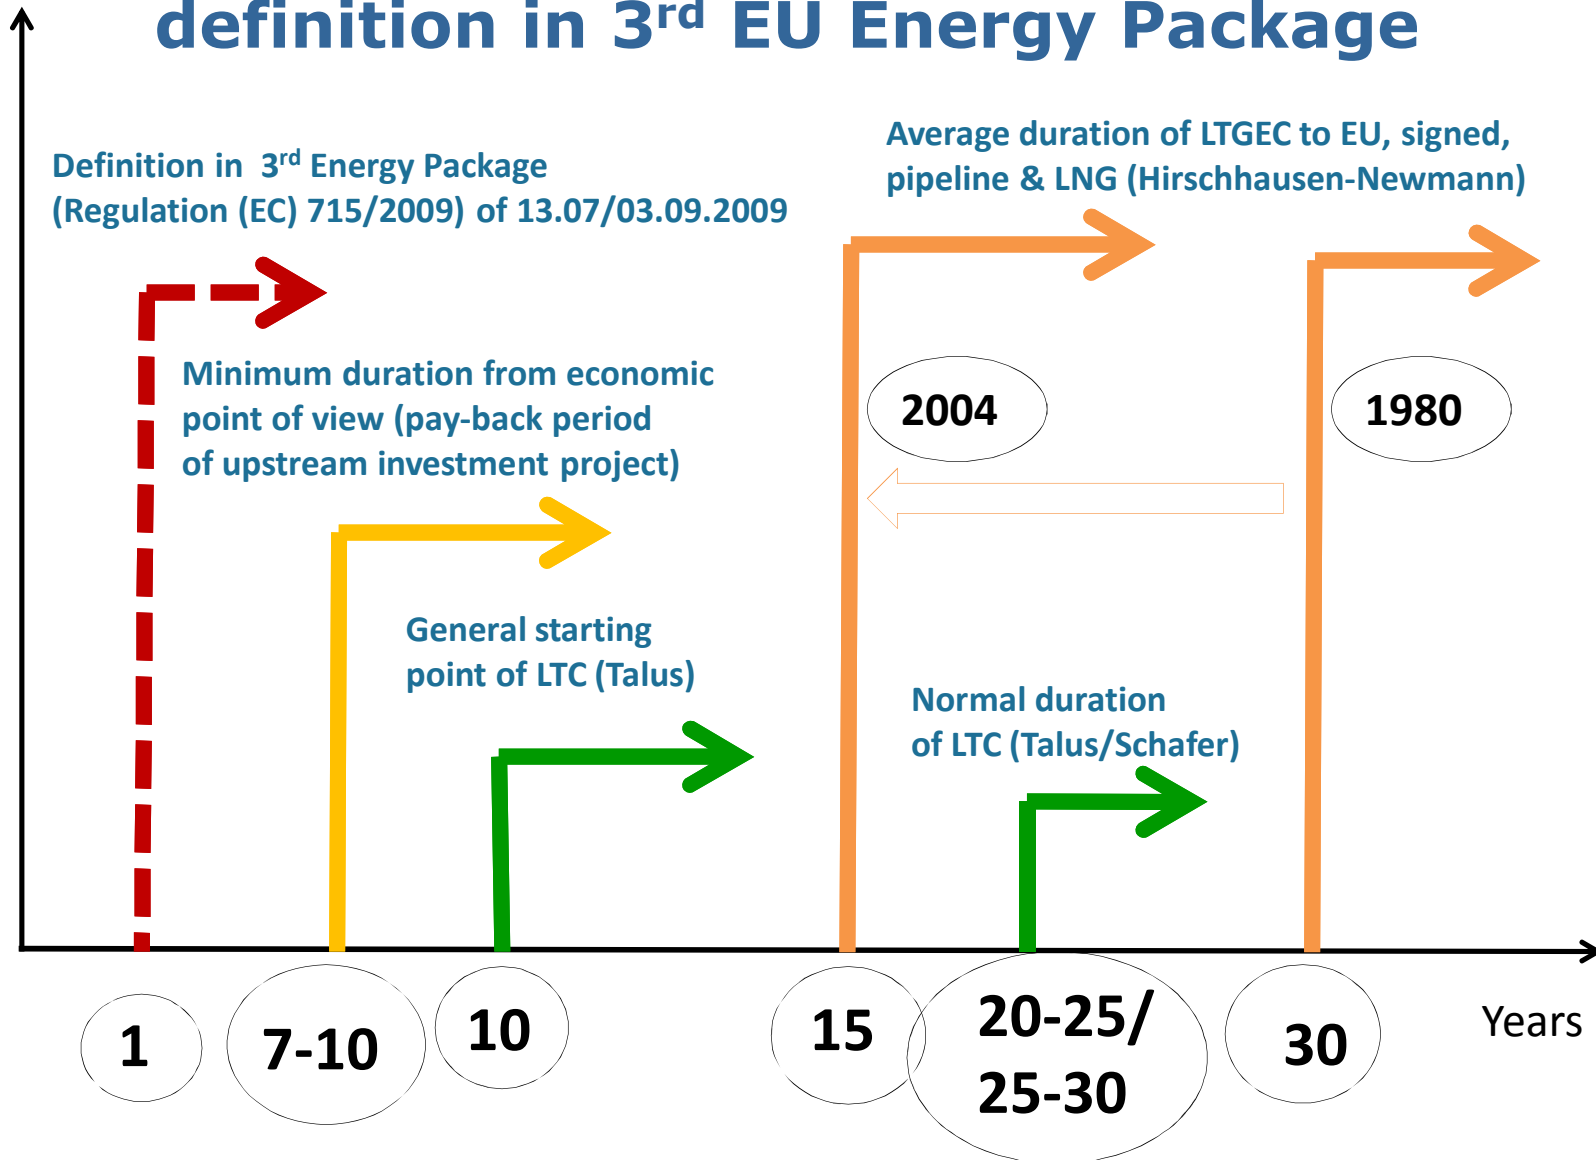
definition in 3$^{rd}$ EU Energy Package

Definition in 3$^{rd}$ Energy Package (Regulation (EC) 715/2009) of 13.07/03.09.2009

Average duration of LTGEC to EU, signed, pipeline & LNG (Hirschhausen-Newmann)

Minimum duration from economic point of view (pay-back period of upstream investment project)

2004

1980

General starting point of LTC (Talus)

Normal duration of LTC (Talus/Schafer)

1

7-10

10

15

20-25/ 25-30

30

Years